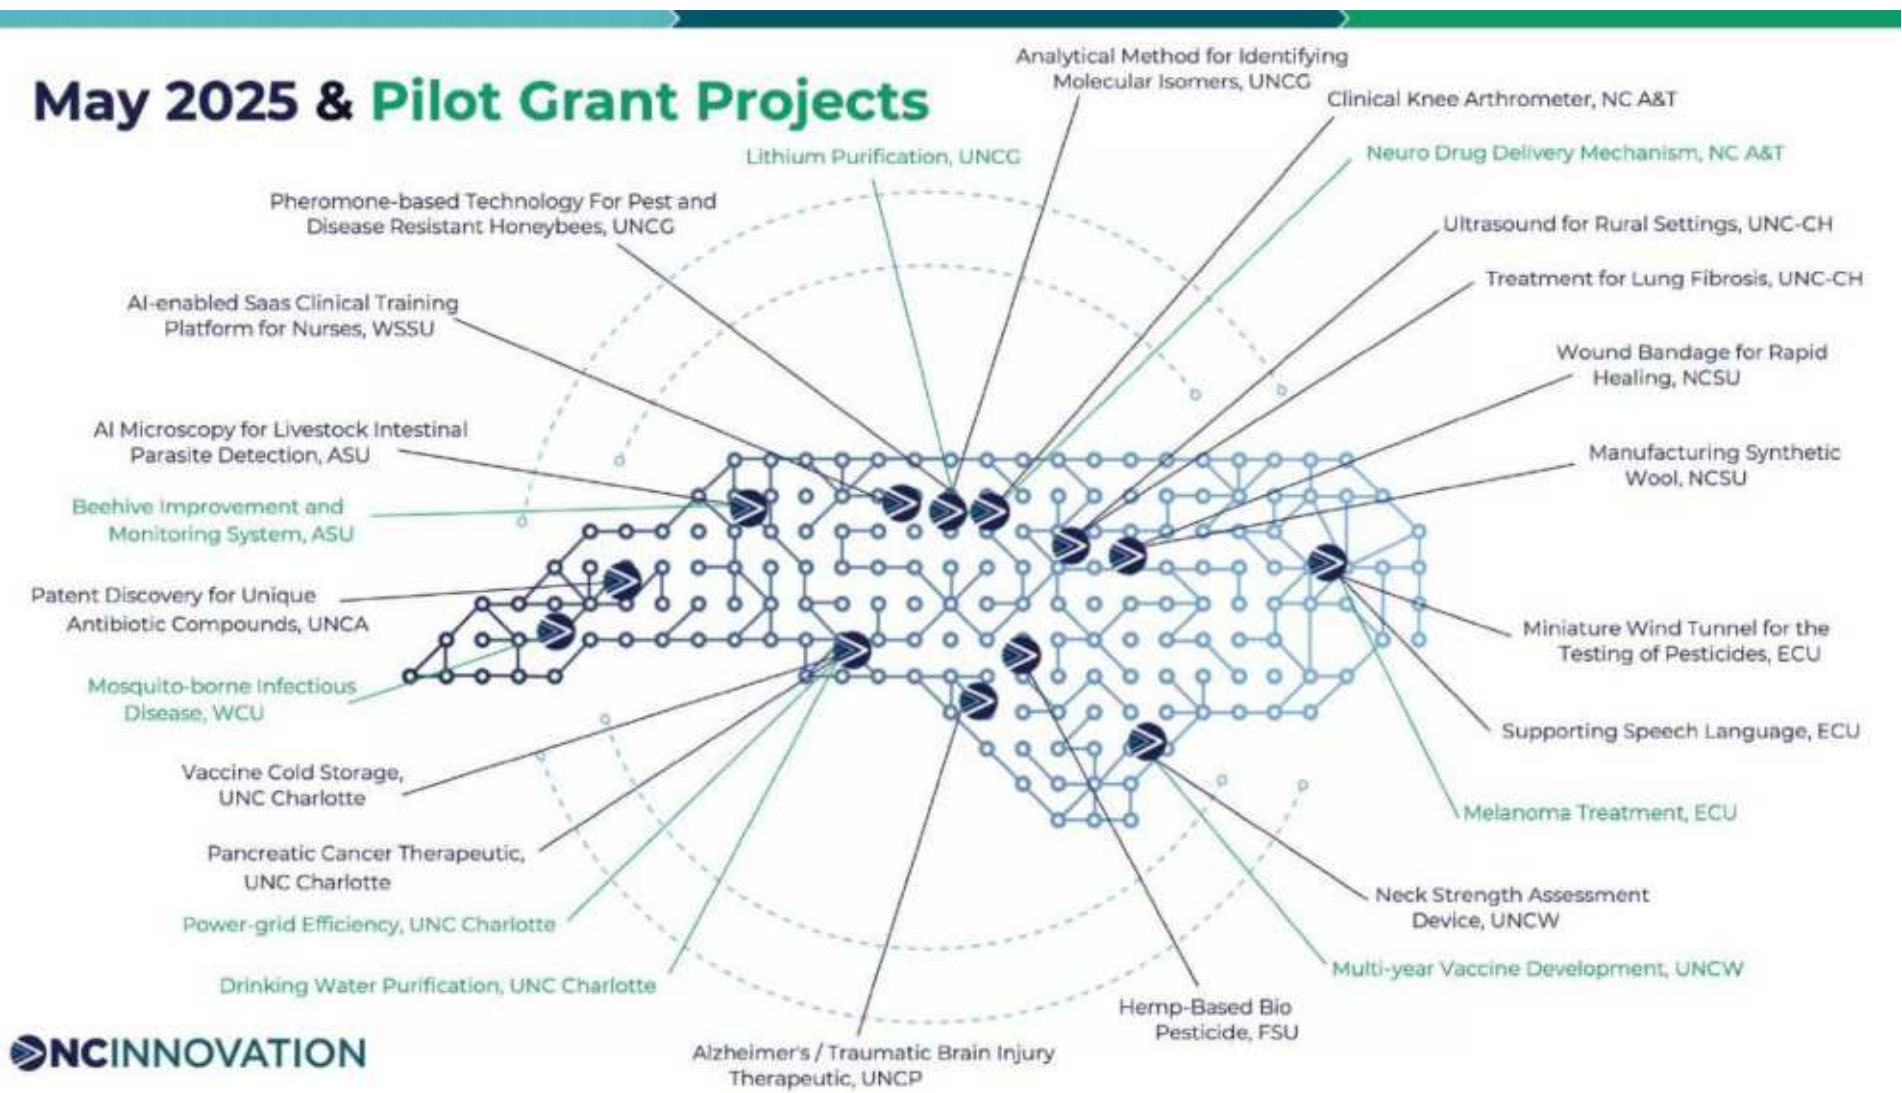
May 2025 & Pilot Grant Projects

Analytical Method for Identifying Molecular Isomers, UNCG

Clinical Knee Arthrometer, NC A&T

Lithium Purification, UNCG

Neuro Drug Delivery Mechanism, NC A&T

Pheromone-based Technology For Pest and Disease Resistant Honeybees, UNCG

Ultrasound for Rural Settings, UNC-CH

Treatment for Lung Fibrosis, UNC-CH

AI-enabled Saas Clinical Training Platform for Nurses, WSSU

Wound Bandage for Rapid Healing, NCSU

AI Microscopy for Livestock Intestinal Parasite Detection, ASU

Manufacturing Synthetic Wool, NCSU

Beehive Improvement and Monitoring System, ASU

Patent Discovery for Unique Antibiotic Compounds, UNCA

Miniature Wind Tunnel for the Testing of Pesticides, ECU

Mosquito-borne Infectious Disease, WCU

Supporting Speech Language, ECU

Vaccine Cold Storage, UNC Charlotte

Melanoma Treatment, ECU

Pancreatic Cancer Therapeutic, UNC Charlotte

Neck Strength Assessment Device, UNCW

Power-grid Efficiency, UNC Charlotte

Multi-year Vaccine Development, UNCW

Drinking Water Purification, UNC Charlotte

Hemp-Based Bio Pesticide, FSU

NCINNOVATION

Alzheimer's / Traumatic Brain Injury Therapeutic, UNCP